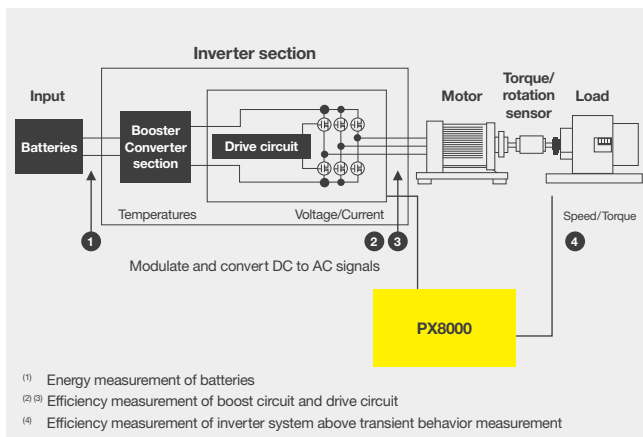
Inverter section

Input

Batteries

Booster Converter section

Drive circuit

Motor

Torque/ rotation sensor

Load

Temperatures

Voltage/Current

Speed/Torque

1

2

3

4

Modulate and convert DC to AC signals

PX8000

$^{(1)}$ Energy measurement of batteries

$^{(2)(3)}$ Efficiency measurement of boost circuit and drive circuit

$^{(4)}$ Efficiency measurement of inverter system above transient behavior measurement